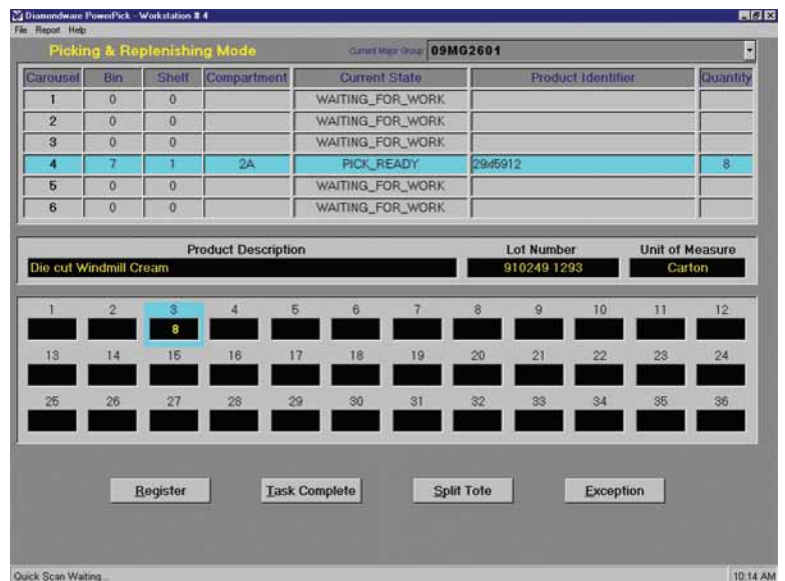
Diamondware PowerPick - Workstation # 4
File Report Help

Picking & Replenishing Mode

Current Major Group 09MG2601

| Carousel | Bin | Shelf | Compartment | Current State | Product Identifier | Quantity |
|---|---|---|---|---|---|---|
| 1 | 0 | 0 | | WAITING_FOR_WORK | | |
| 2 | 0 | 0 | | WAITING_FOR_WORK | | |
| 3 | 0 | 0 | | WAITING_FOR_WORK | | |
| 4 | 7 | 1 | 2A | PICK_READY | 29d5912 | 8 |
| 5 | 0 | 0 | | WAITING_FOR_WORK | | |
| 6 | 0 | 0 | | WAITING_FOR_WORK | | |

Product Description
Die cut Windmill Cream

Lot Number
910249 1293

Unit of Measure
Carton

1 2 3 4 5 6 7 8 9 10 11 12
8
13 14 15 16 17 18 19 20 21 22 23 24
25 26 27 28 29 30 31 32 33 34 35 36

Register
Task Complete
Split Tote
Exception

Quick Scan Waiting...
10:14 AM